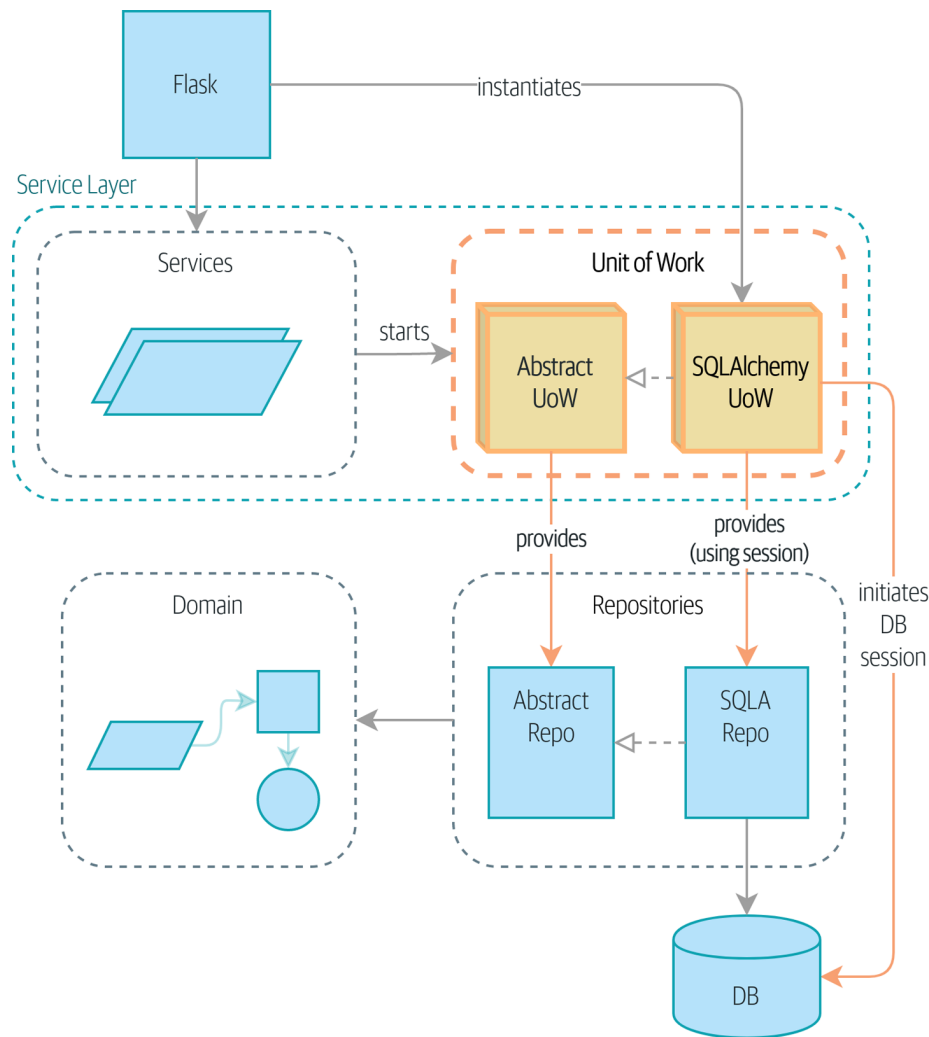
Flask

instantiates

Service Layer

Services

starts

Unit of Work

Abstract UoW

SQLAlchemy UoW

provides

provides (using session)

initiates DB session

Domain

Repositories

Abstract Repo

SQLA Repo

DB